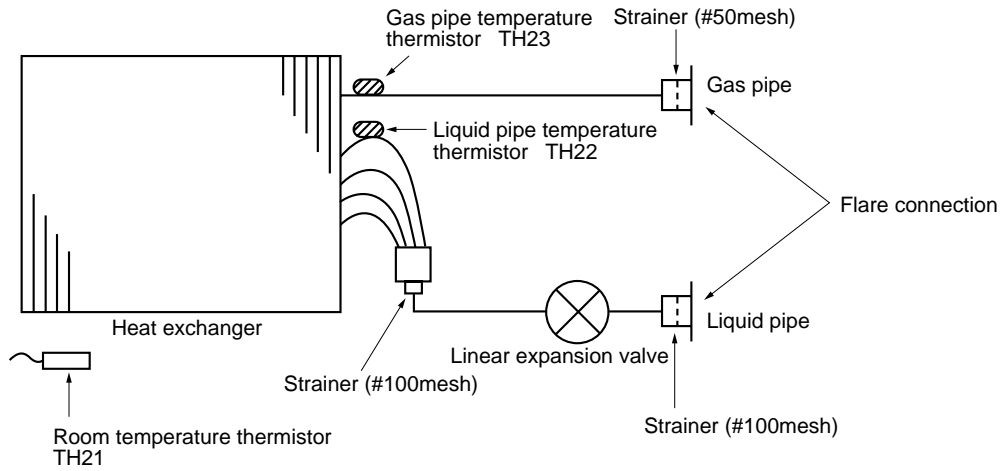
Gas pipe temperature thermistor TH23

Strainer (#50mesh)

Gas pipe

Liquid pipe temperature thermistor TH22

Flare connection

Heat exchanger

Liquid pipe

Linear expansion valve

Strainer (#100mesh)

Room temperature thermistor TH21

Strainer (#100mesh)